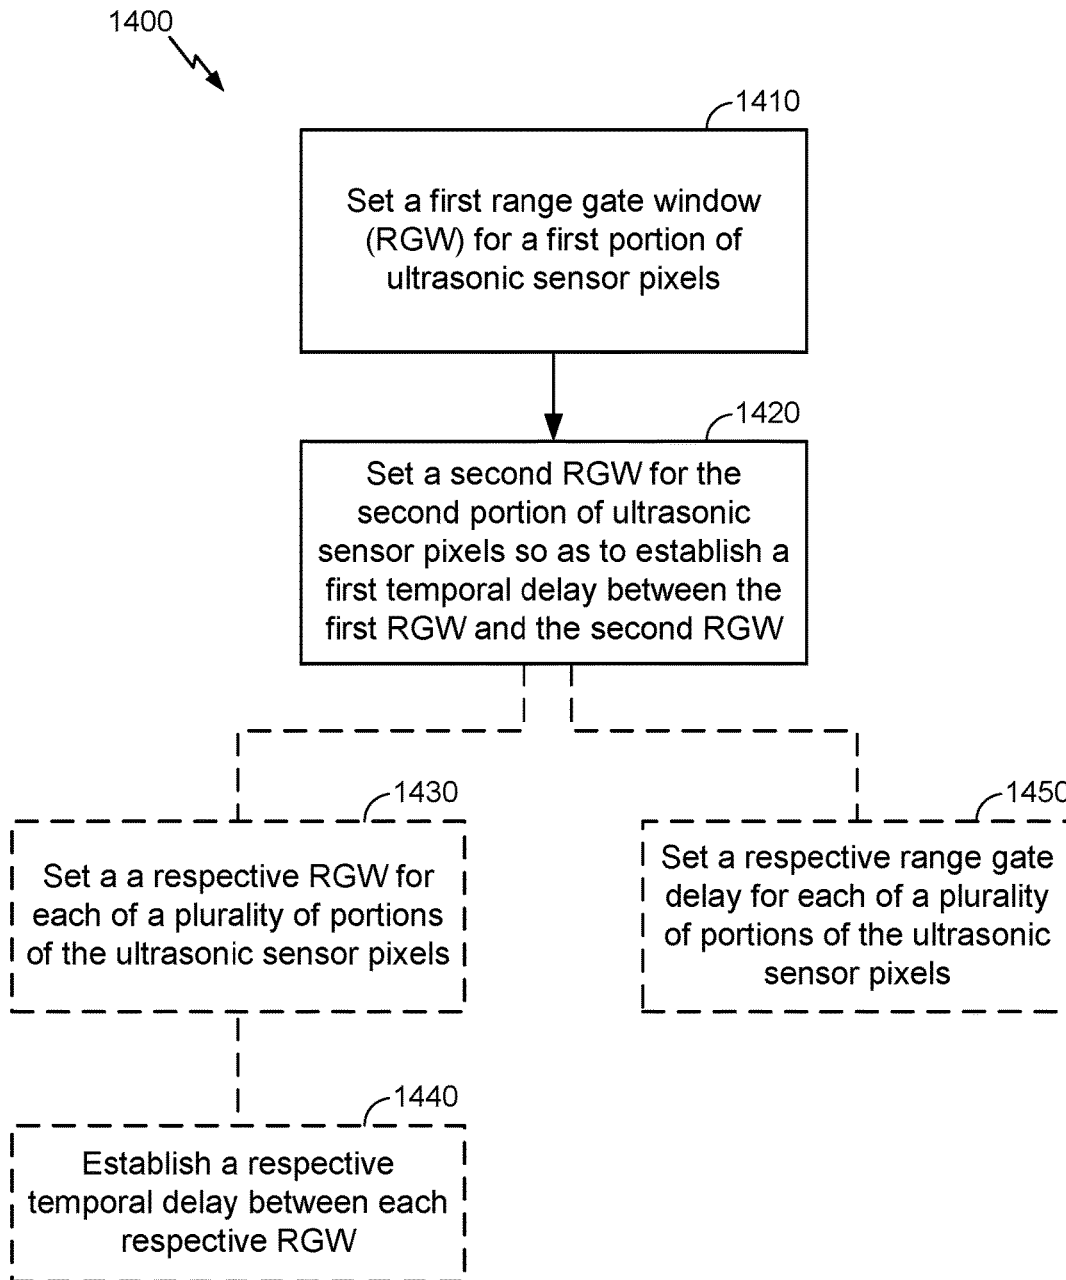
1400

1410

Set a first range gate window (RGW) for a first portion of ultrasonic sensor pixels

1420

Set a second RGW for the second portion of ultrasonic sensor pixels so as to establish a first temporal delay between the first RGW and the second RGW

1430

Set a a respective RGW for each of a plurality of portions of the ultrasonic sensor pixels

1450

Set a respective range gate delay for each of a plurality of portions of the ultrasonic sensor pixels

1440

Establish a respective temporal delay between each respective RGW